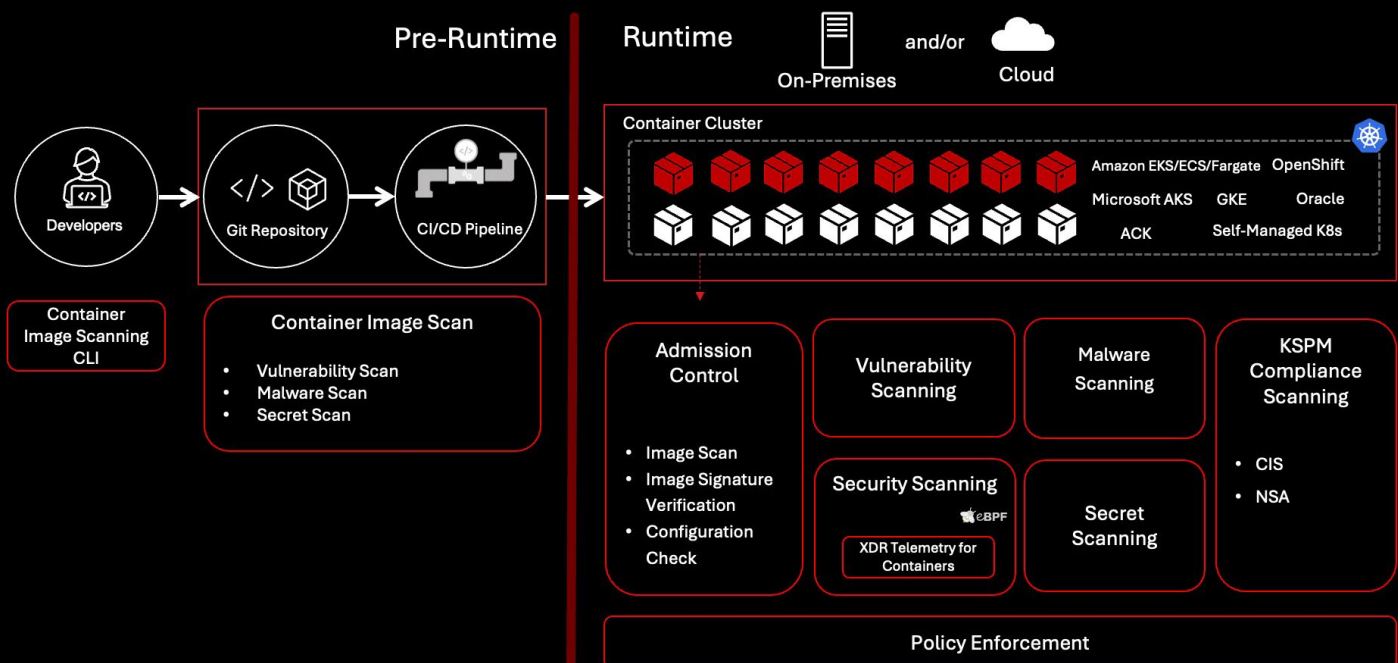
Pre-Runtime

Runtime

On-Premises

and/or

Cloud

Developers

Git Repository

CI/CD Pipeline

Container Cluster

Amazon EKS/ECS/Fargate

OpenShift

Microsoft AKS

GKE

Oracle

ACK

Self-Managed K8s

Container Image Scanning CLI

Container Image Scan

- Vulnerability Scan
- Malware Scan
- Secret Scan

Admission Control

- Image Scan
- Image Signature Verification
- Configuration Check

Vulnerability Scanning

Malware Scanning

KSPM Compliance Scanning

- CIS
- NSA

Security Scanning

eBPF

XDR Telemetry for Containers

Secret Scanning

Policy Enforcement